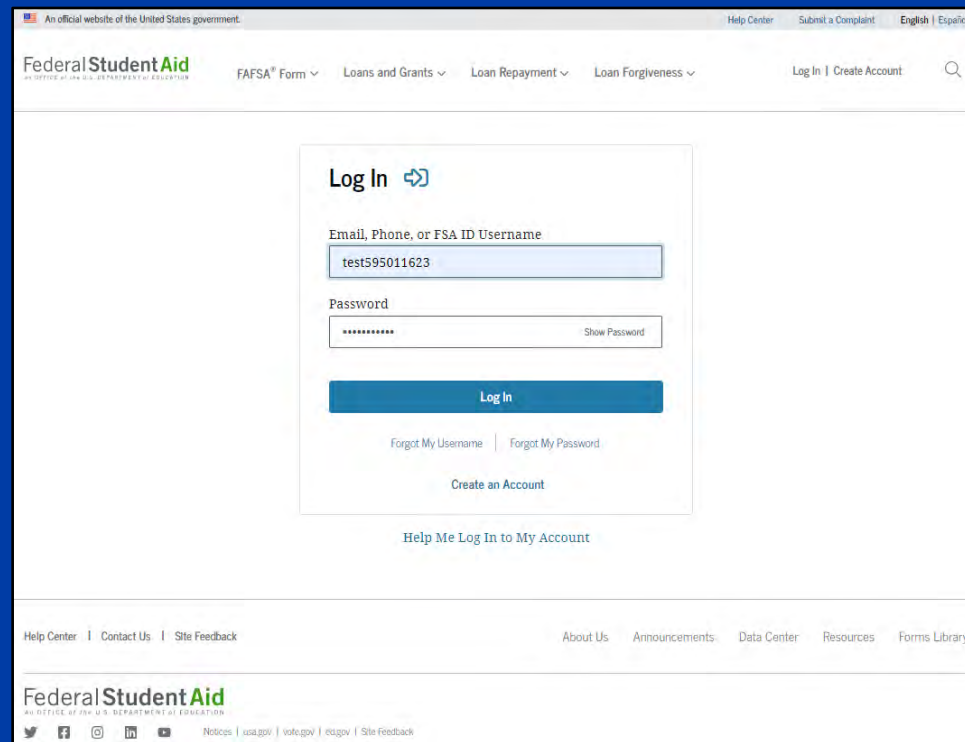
An official website of the United States government.

Help Center Submit a Complaint English | Españo

Federal Student Aid
An OFFICE of the U.S. DEPARTMENT of EDUCATION

FAFSA® Form Loans and Grants Loan Repayment Loan Forgiveness

Log In | Create Account

Log In

Email, Phone, or FSA ID Username

test595011623

Password

••••••••••• Show Password

Log In

Forgot My Username | Forgot My Password

Create an Account

Help Me Log In to My Account

Help Center | Contact Us | Site Feedback

About Us Announcements Data Center Resources Forms Library

Federal Student Aid
An OFFICE of the U.S. DEPARTMENT of EDUCATION

Notices | usa.gov | vote.gov | ed.gov | Site Feedback